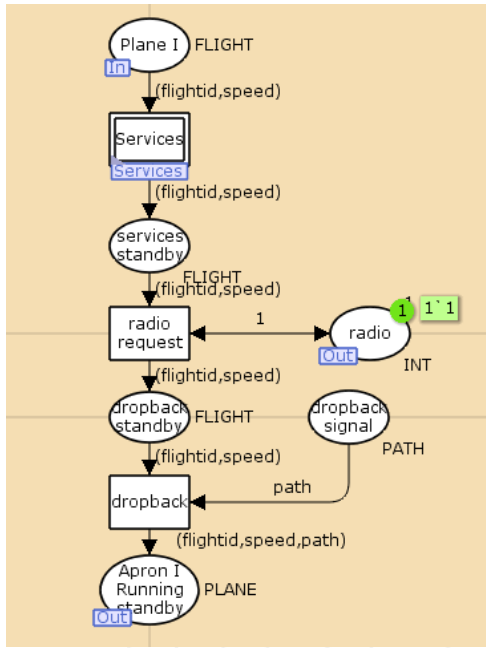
Plane I FLIGHT
In
(flightid,speed)
Services
Services
(flightid,speed)
services standby
FLIGHT
(flightid,speed)
radio request
1
radio
1 1`1
Out
INT
(flightid,speed)
dropback standby FLIGHT
dropback signal
PATH
(flightid,speed)
dropback
path
(flightid,speed,path)
Apron I Running standby PLANE
Out